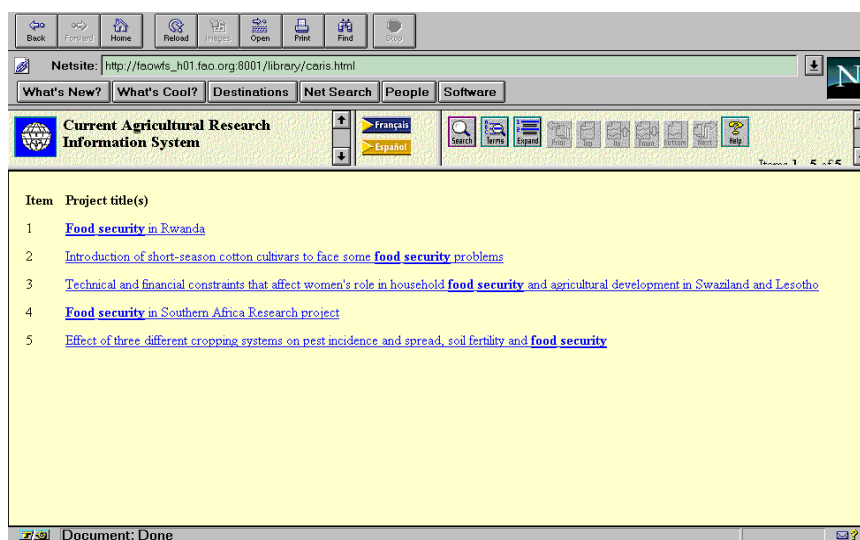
Back Forward Home Reload Images Open Print Find Stop

Netsite: http://faowfs_h01.fao.org:8001/library/caris.html

What's New? What's Cool? Destinations Net Search People Software

Current Agricultural Research Information System

Français
Español

Search Terms Expand Print Top Up Down Bottom Next Help

Items 1 - 5 of 5

Item Project title(s)

1 Food security in Rwanda

2 Introduction of short-season cotton cultivars to face some food security problems

3 Technical and financial constraints that affect women's role in household food security and agricultural development in Swaziland and Lesotho

4 Food security in Southern Africa Research project

5 Effect of three different cropping systems on pest incidence and spread, soil fertility and food security

Document: Done